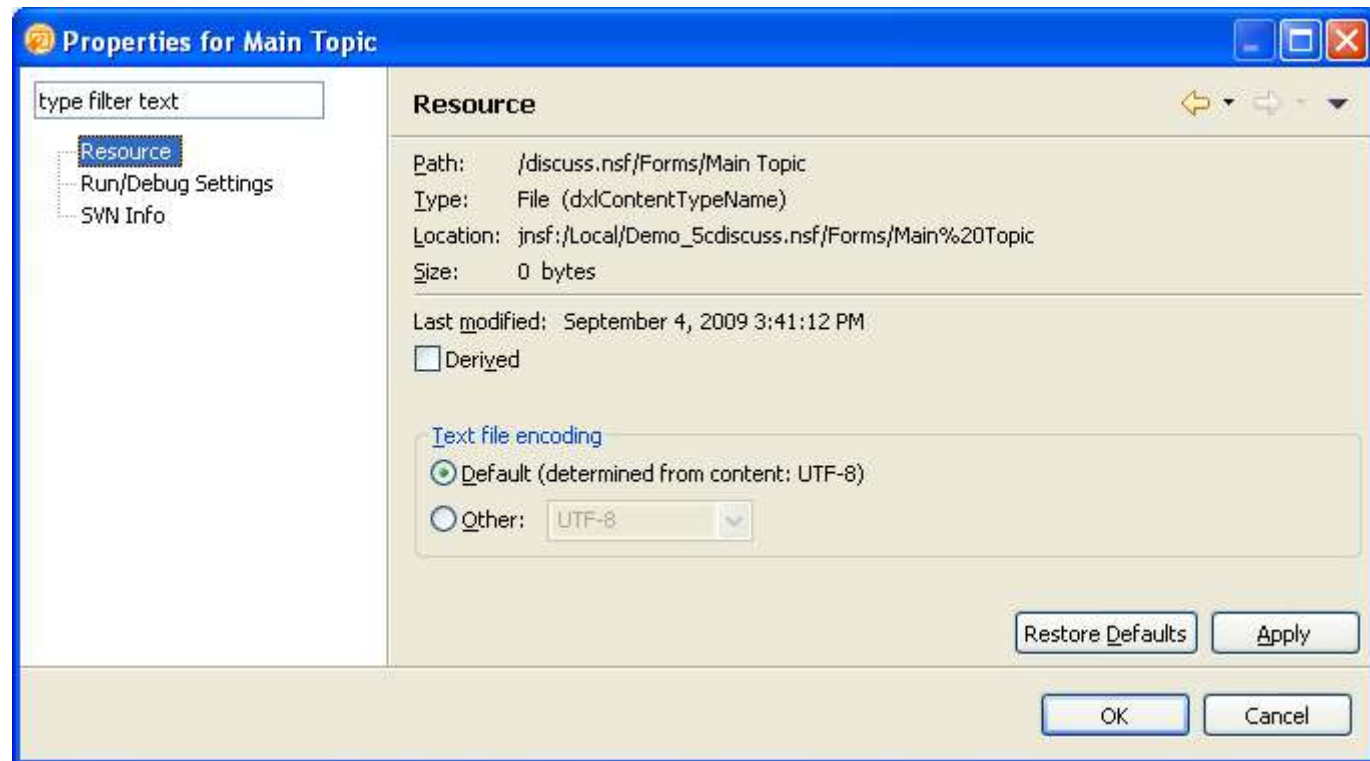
Properties for Main Topic

type filter text

Resource
Run/Debug Settings
SVN Info

Resource

Path: /discuss.nsf/Forms/Main Topic
Type: File (dxlContentTypeName)
Location: jnsf:/Local/Demo_5cdiscuss.nsf/Forms/Main%20Topic
Size: 0 bytes

Last modified: September 4, 2009 3:41:12 PM
Derived

Text file encoding
Default (determined from content: UTF-8)
Other: UTF-8

Restore Defaults
Apply

OK
Cancel